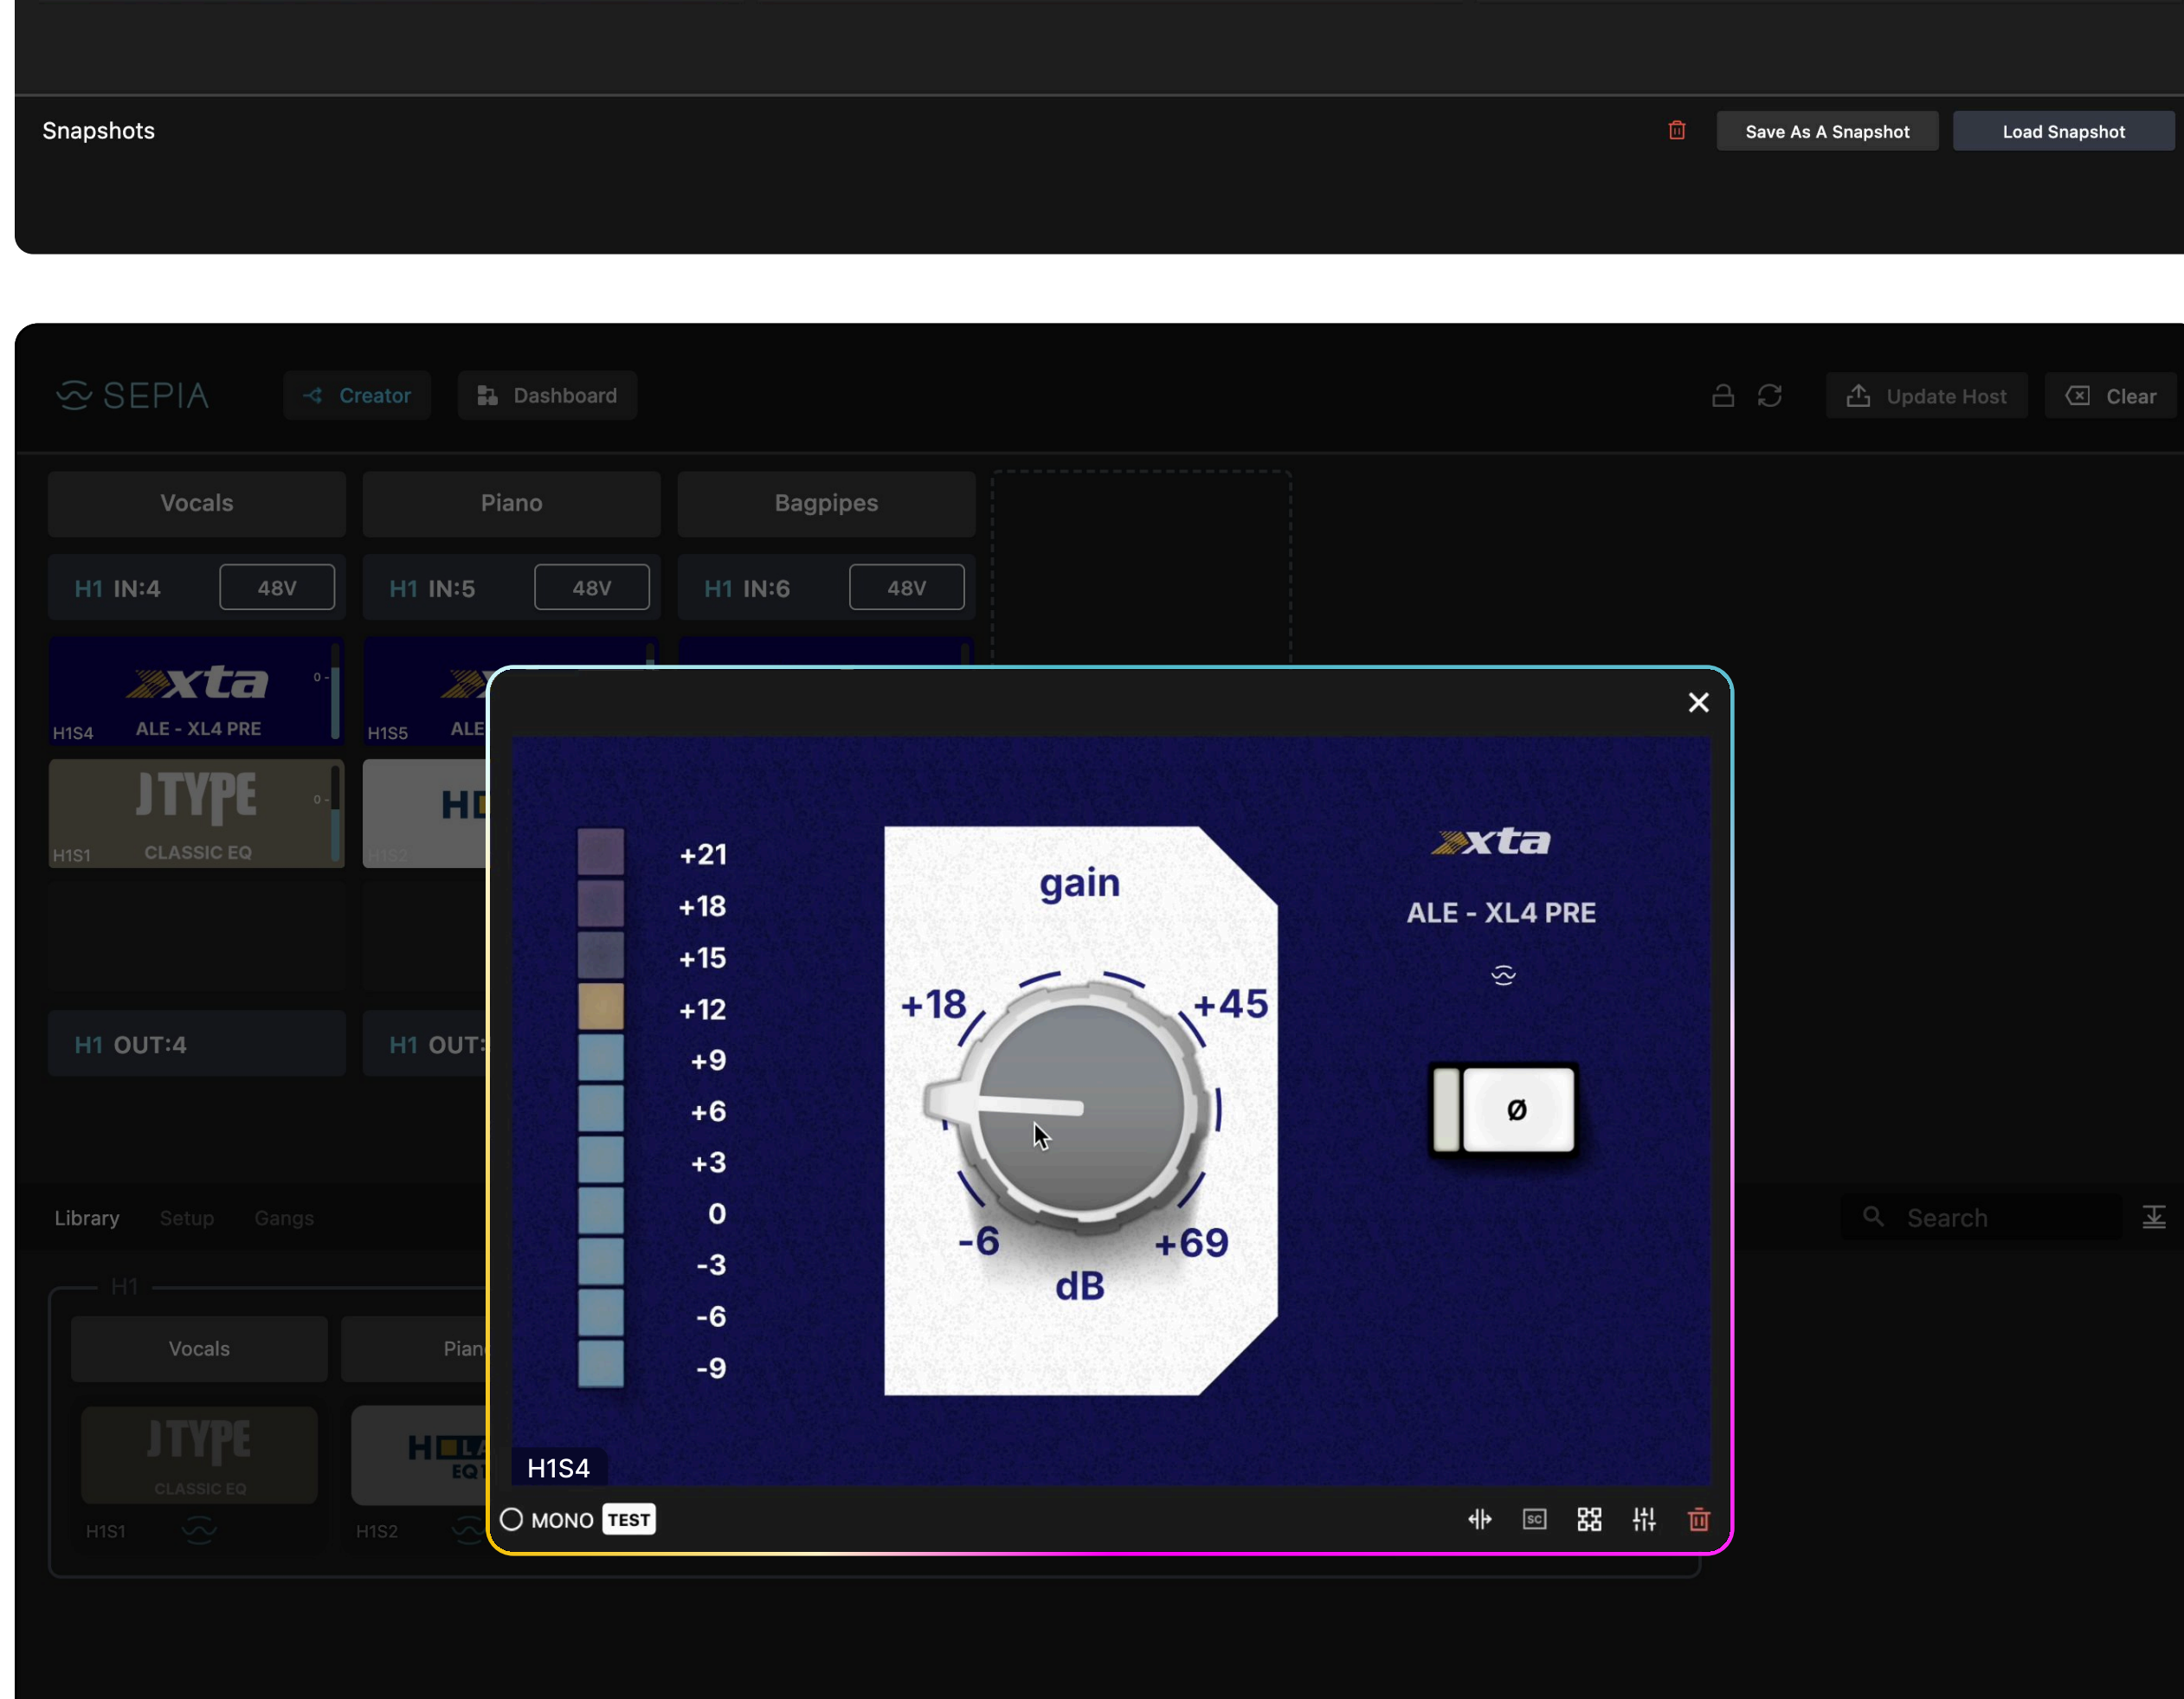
Snapshots

Save As A Snapshot

Load Snapshot

SEPIA

Creator

Dashboard

Update Host

Clear

Vocals

Piano

Bagpipes

H1 IN:4 48V

H1 IN:5 48V

H1 IN:6 48V

xta

H1S4 ALE - XL4 PRE

H1S5 ALE

JTYPE

H1S1 CLASSIC EQ

H1 OUT:4

H1 OUT:

Library Setup Gangs

Search

H1

Vocals

Pian

JTYPE

CLASSIC EQ

H1S1

H1S2

+21
+18
+15
+12
+9
+6
+3
0
-3
-6
-9

gain

+18

+45

-6

+69

dB

xta

ALE - XL4 PRE

ø

H1S4

MONO TEST